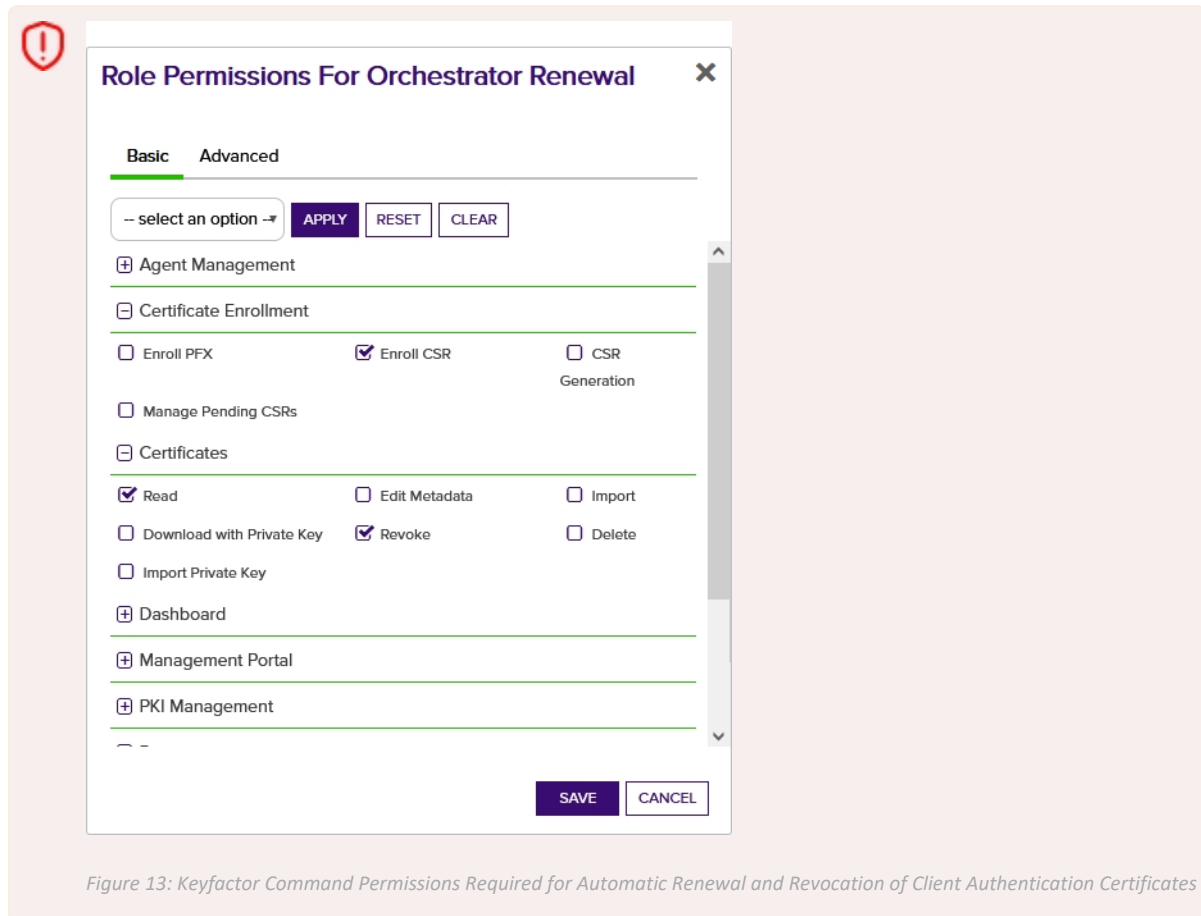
Role Permissions For Orchestrator Renewal ✕

Basic Advanced

-- select an option -- APPLY RESET CLEAR

⊞ Agent Management

⊟ Certificate Enrollment

☐ Enroll PFX ☑ Enroll CSR ☐ CSR Generation

☐ Manage Pending CSRs

⊟ Certificates

☑ Read ☐ Edit Metadata ☐ Import

☐ Download with Private Key ☑ Revoke ☐ Delete

☐ Import Private Key

⊞ Dashboard

⊞ Management Portal

⊞ PKI Management

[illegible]

SAVE CANCEL

Figure 13: Keyfactor Command Permissions Required for Automatic Renewal and Revocation of Client Authentication Certificates